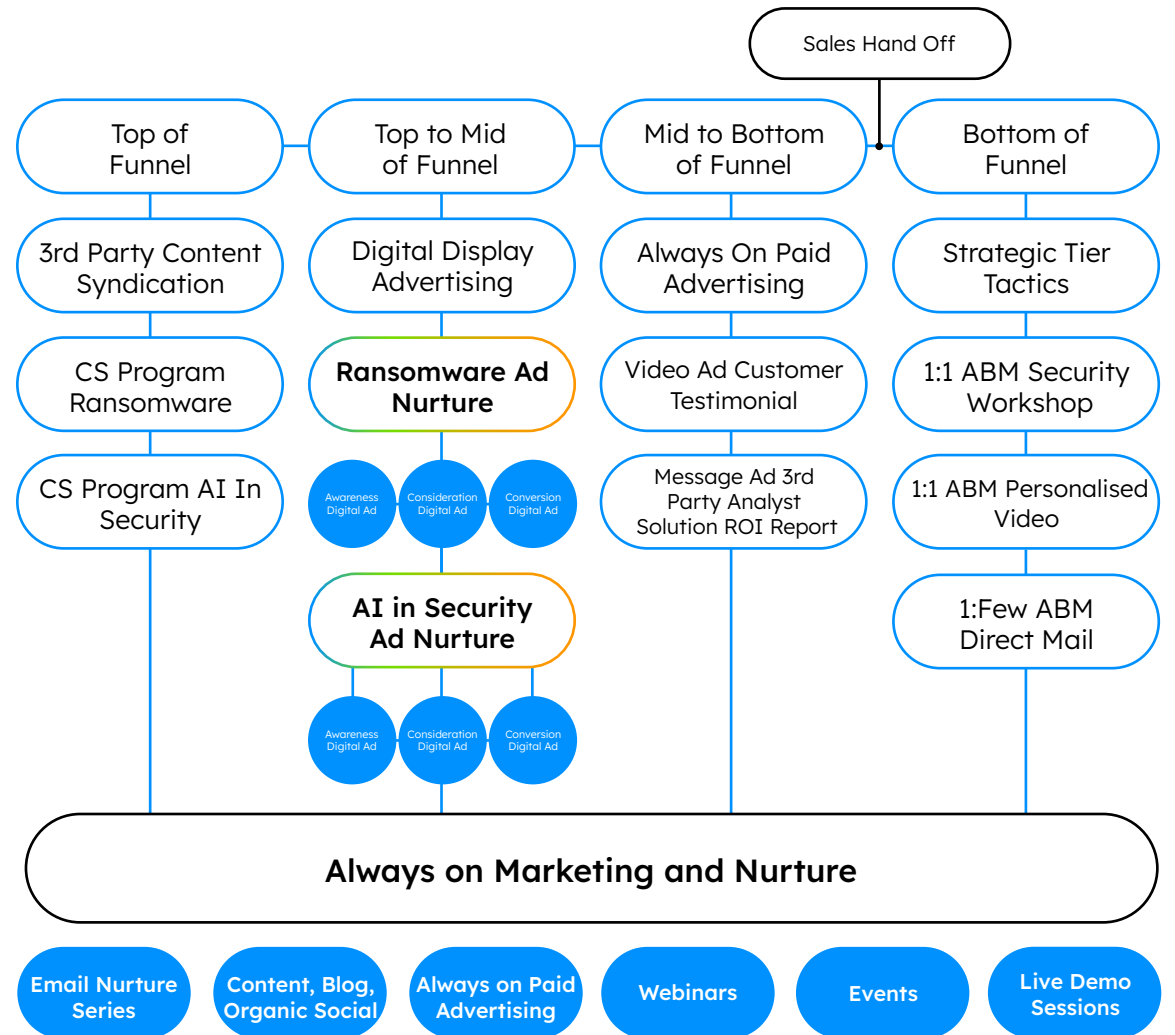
Sales Hand Off

Top of Funnel

3rd Party Content Syndication

CS Program Ransomware

CS Program AI In Security

Top to Mid of Funnel

Digital Display Advertising

**Ransomware Ad Nurture**

Awareness Digital Ad

Consideration Digital Ad

Conversion Digital Ad

**AI in Security Ad Nurture**

Awareness Digital Ad

Consideration Digital Ad

Conversion Digital Ad

Mid to Bottom of Funnel

Always On Paid Advertising

Video Ad Customer Testimonial

Message Ad 3rd Party Analyst Solution ROI Report

Bottom of Funnel

Strategic Tier Tactics

1:1 ABM Security Workshop

1:1 ABM Personalised Video

1:Few ABM Direct Mail

**Always on Marketing and Nurture**

**Email Nurture Series**

**Content, Blog, Organic Social**

**Always on Paid Advertising**

**Webinars**

**Events**

**Live Demo Sessions**